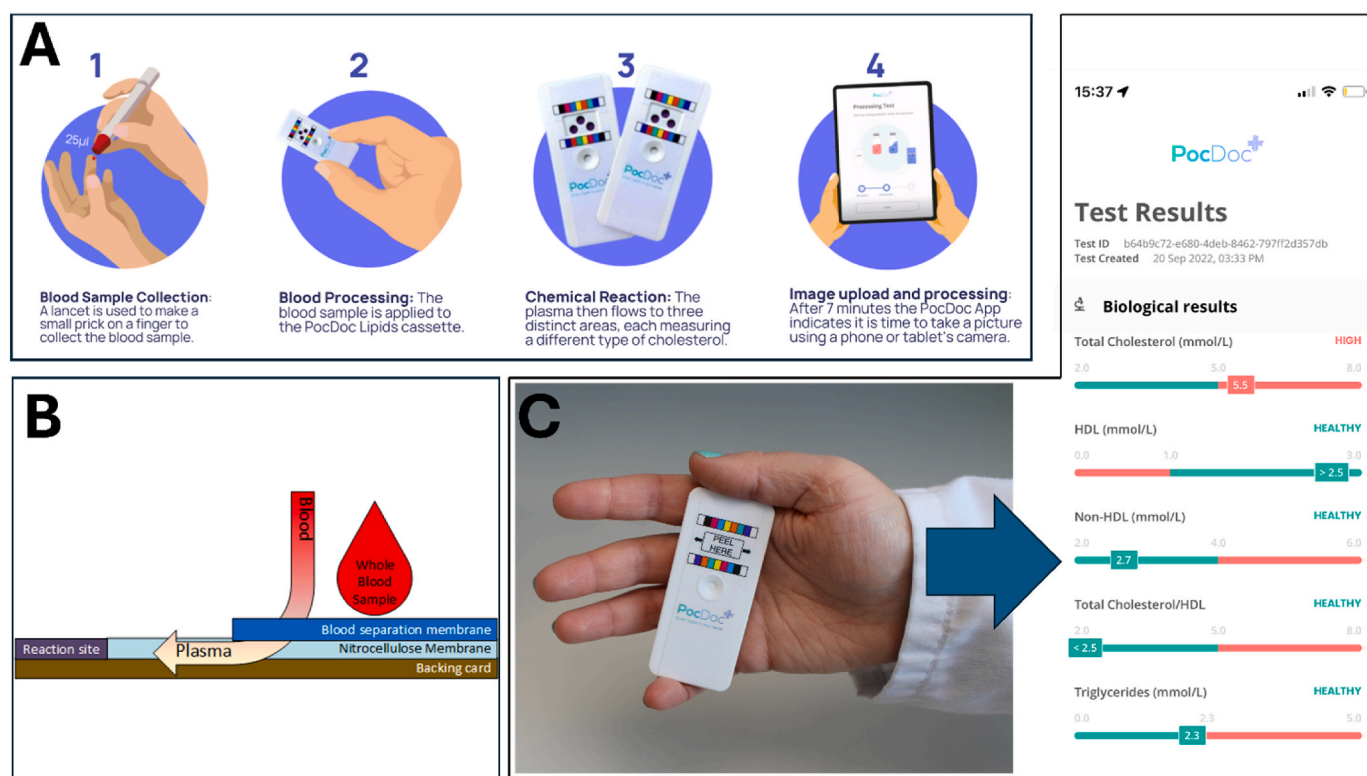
A

1

25µl

Blood Sample Collection: A lancet is used to make a small prick on a finger to collect the blood sample.

2

Blood Processing: The blood sample is applied to the PocDoc Lipids cassette.

3

PocDoc PocDoc

Chemical Reaction: The plasma then flows to three distinct areas, each measuring a different type of cholesterol.

4

PocDoc

Processing Test

Image upload and processing: After 7 minutes the PocDoc App indicates it is time to take a picture using a phone or tablet's camera.

B

Blood

Whole Blood Sample

Blood separation membrane

Reaction site

Plasma

Nitrocellulose Membrane

Backing card

C

PEEL HERE

PocDoc

15:37

PocDoc

Test Results

Test ID b64b9c72-e680-4deb-8462-797ff2d357db
Test Created 20 Sep 2022, 03:33 PM

Biological results

Total Cholesterol (mmol/L) HIGH
2.0 5.0 8.0
5.5

HDL (mmol/L) HEALTHY
0.0 1.0 3.0
> 2.5

Non-HDL (mmol/L) HEALTHY
2.0 4.0 6.0
2.7

Total Cholesterol/HDL HEALTHY
2.0 5.0 8.0
< 2.5

Triglycerides (mmol/L) HEALTHY
0.0 2.3 5.0
2.3